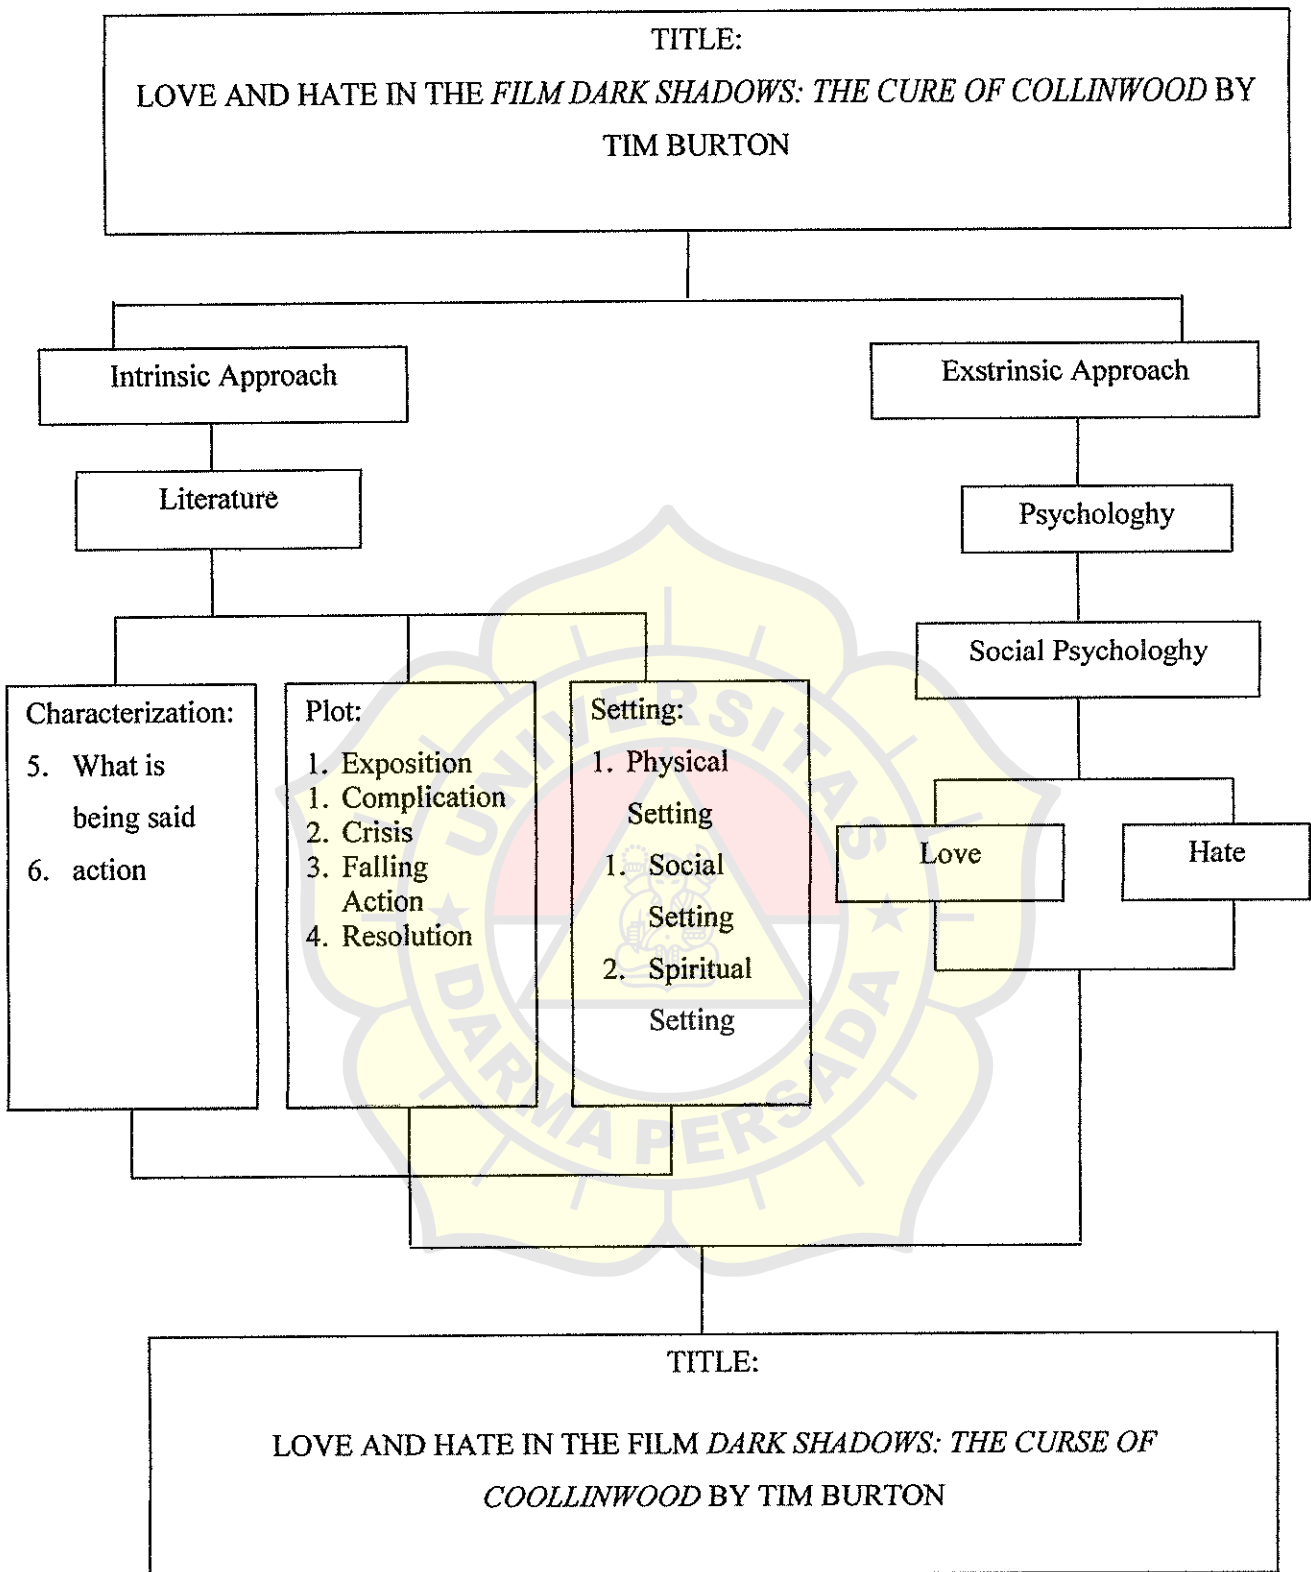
TITLE:

LOVE AND HATE IN THE *FILM DARK SHADOWS: THE CURE OF COLLINWOOD* BY TIM BURTON

Intrinsic Approach

Literature

Exstrinsic Approach

Psychologhy

Social Psychologhy

Characterization:
5. What is being said
6. action

Plot:
1. Exposition
1. Complication
2. Crisis
3. Falling Action
4. Resolution

Setting:
1. Physical Setting
1. Social Setting
2. Spiritual Setting

Love

Hate

UNIVERSITAS DARMA PERSADA

TITLE:

LOVE AND HATE IN THE FILM *DARK SHADOWS: THE CURSE OF COOLLINWOOD* BY TIM BURTON